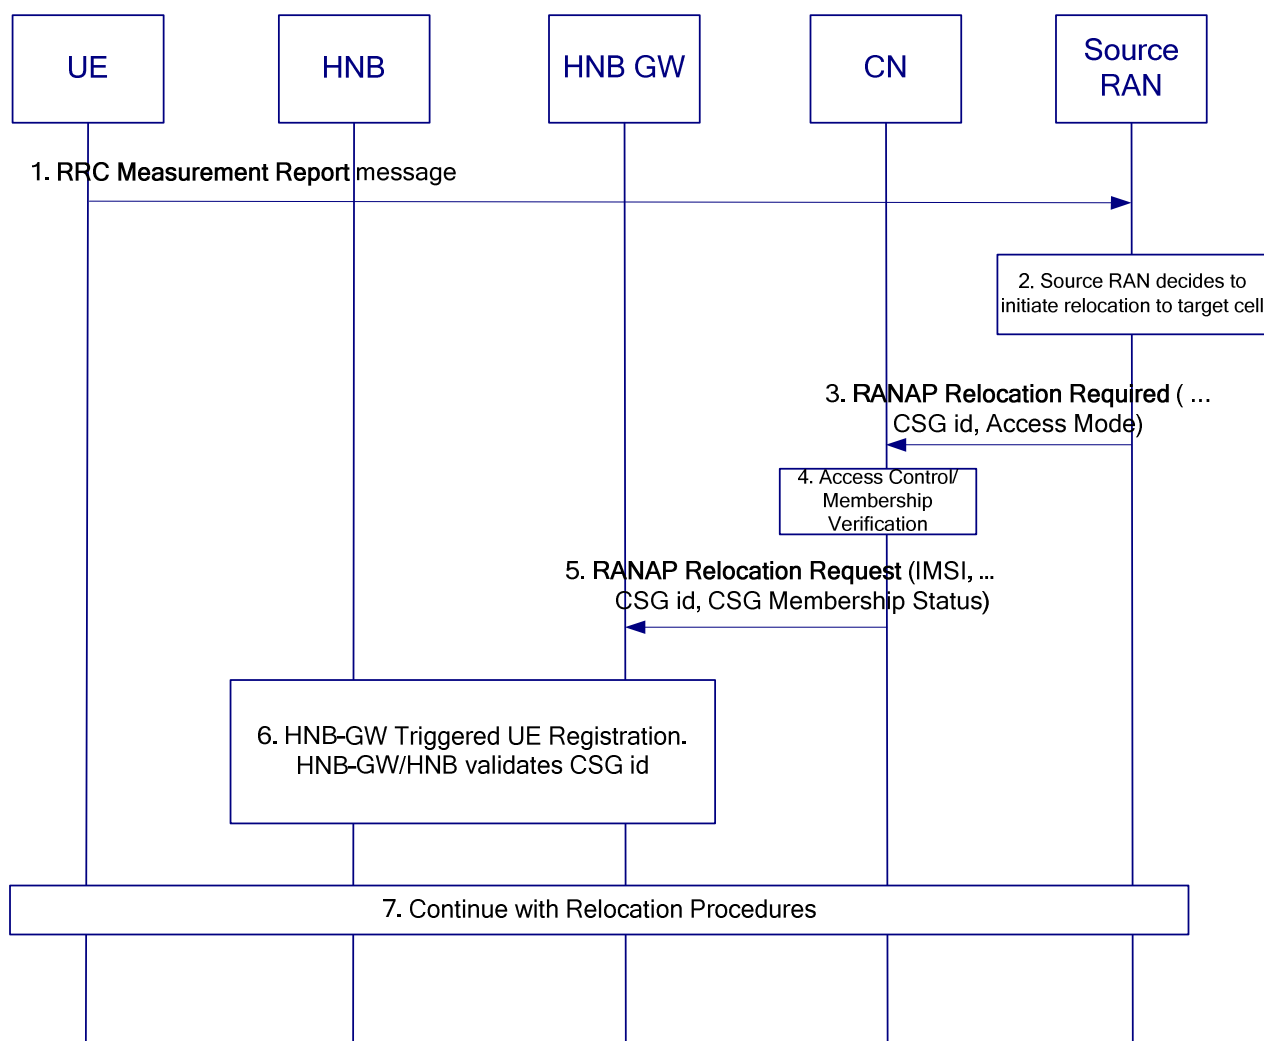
UE

HNB

HNB GW

CN

Source RAN

1. RRC Measurement Report message

2. Source RAN decides to initiate relocation to target cell

3. RANAP Relocation Required ( … CSG id, Access Mode)

4. Access Control/ Membership Verification

5. RANAP Relocation Request (IMSI, … CSG id, CSG Membership Status)

6. HNB-GW Triggered UE Registration. HNB-GW/HNB validates CSG id

7. Continue with Relocation Procedures